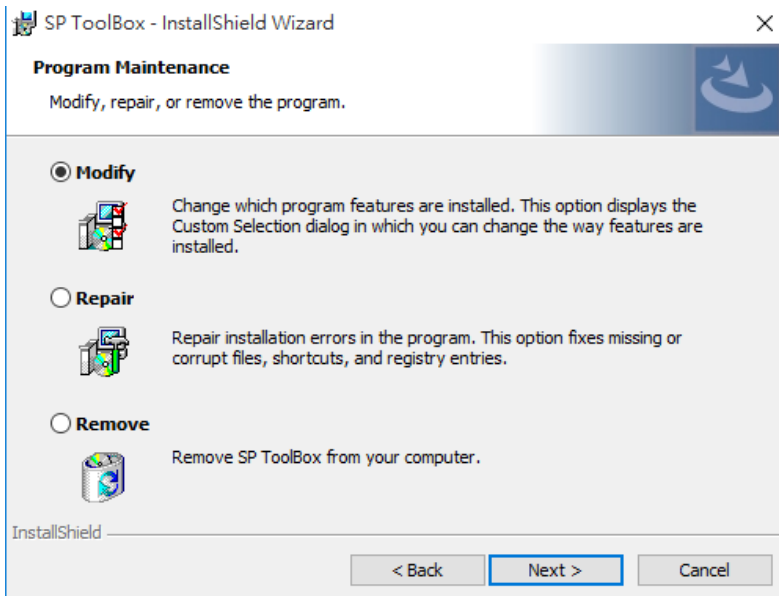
SP ToolBox - InstallShield Wizard

×

Program Maintenance

Modify, repair, or remove the program.

Modify

Change which program features are installed. This option displays the Custom Selection dialog in which you can change the way features are installed.

Repair

Repair installation errors in the program. This option fixes missing or corrupt files, shortcuts, and registry entries.

Remove

Remove SP ToolBox from your computer.

InstallShield

< Back

Next >

Cancel